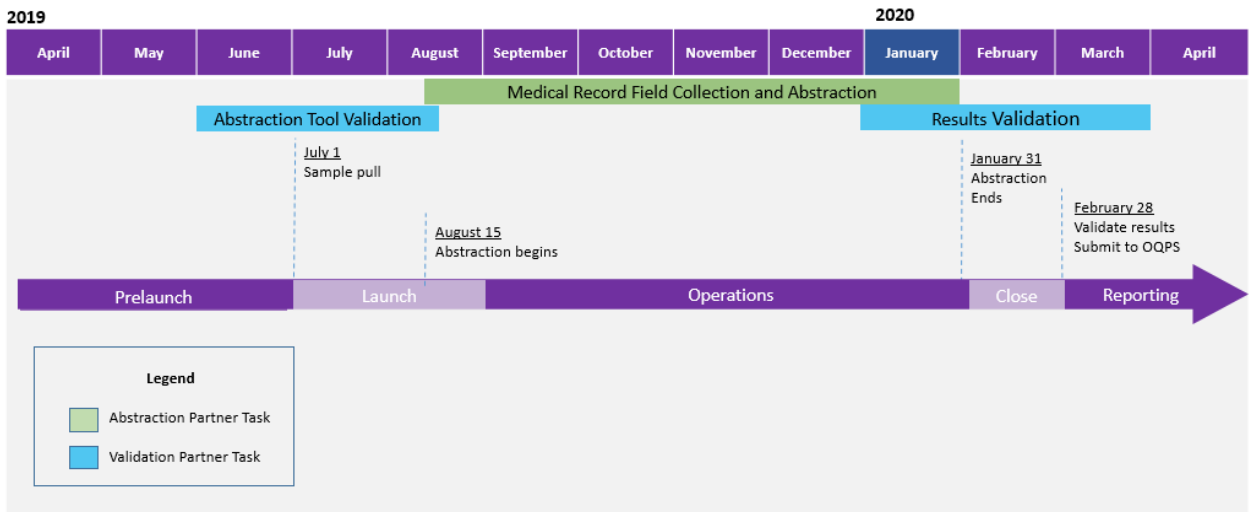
2019

2020

| April | May | June | July | August | September | October | November | December | January | February | March | April |
|---|---|---|---|---|---|---|---|---|---|---|---|---|

Medical Record Field Collection and Abstraction

Abstraction Tool Validation

Results Validation

July 1
Sample pull

August 15
Abstraction begins

January 31
Abstraction Ends

February 28
Validate results
Submit to OQPS

Prelaunch

Launch

Operations

Close

Reporting

Legend

Abstraction Partner Task

Validation Partner Task